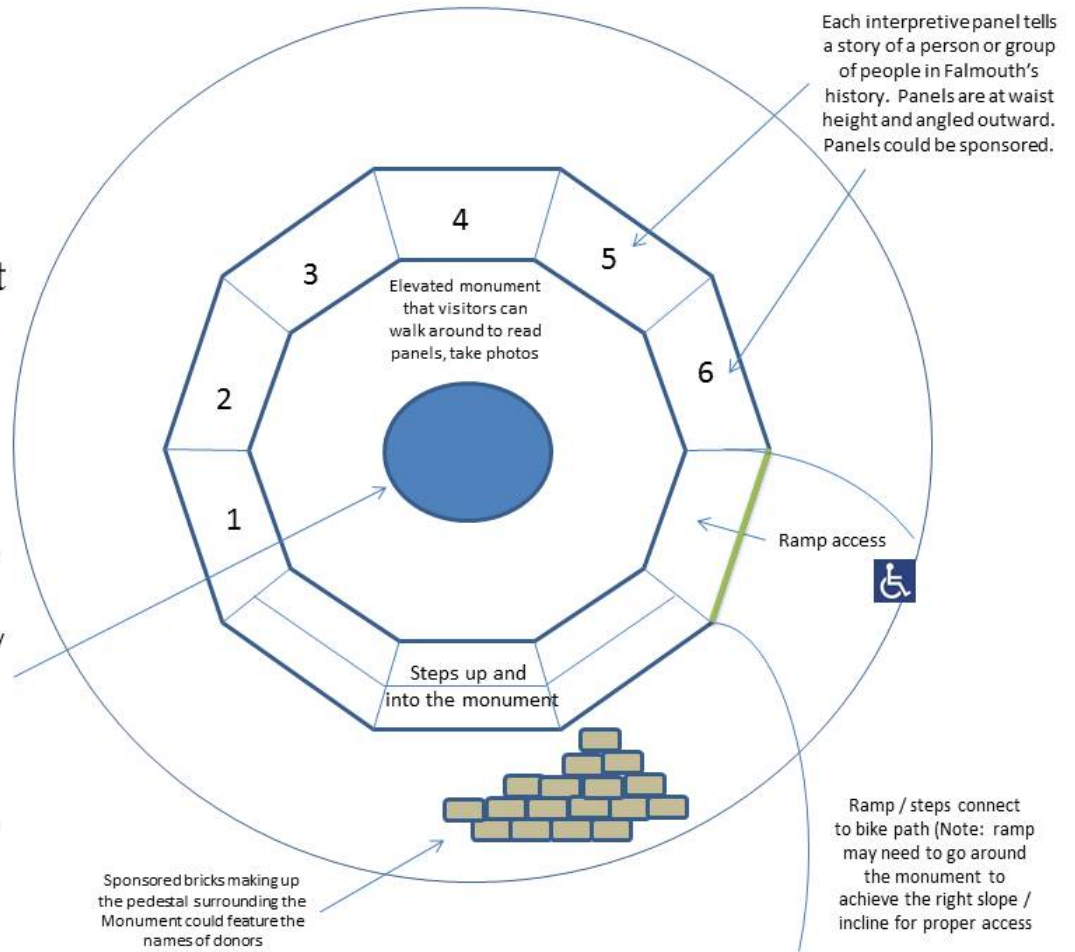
Each interpretive panel tells a story of a person or group of people in Falmouth's history. Panels are at waist height and angled outward. Panels could be sponsored.

4

3

5

Elevated monument that visitors can walk around to read panels, take photos

2

6

1

Ramp access

Steps up and into the monument

Ramp / steps connect to bike path (Note: ramp may need to go around the monument to achieve the right slope / incline for proper access

Sponsored bricks making up the pedestal surrounding the Monument could feature the names of donors